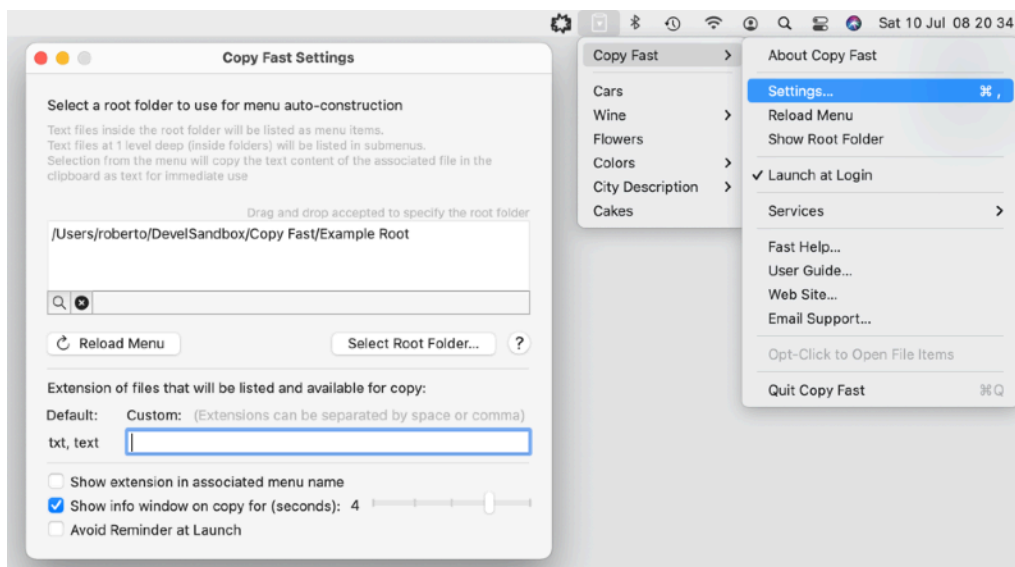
Sat 10 Jul 08 20 34

Copy Fast Settings

Select a root folder to use for menu auto-construction

Text files inside the root folder will be listed as menu items.
Text files at 1 level deep (inside folders) will be listed in submenus.
Selection from the menu will copy the text content of the associated file in the clipboard as text for immediate use

Drag and drop accepted to specify the root folder

/Users/roberto/DevelSandbox/Copy Fast/Example Root

Reload Menu

Select Root Folder...

?

Extension of files that will be listed and available for copy:

Default: Custom: (Extensions can be separated by space or comma)

txt, text

Show extension in associated menu name

Show info window on copy for (seconds): 4

Avoid Reminder at Launch

Copy Fast >
Cars
Wine >
Flowers
Colors >
City Description >
Cakes

About Copy Fast
Settings... ⌘ ,
Reload Menu
Show Root Folder
✓ Launch at Login
Services >
Fast Help...
User Guide...
Web Site...
Email Support...
Opt-Click to Open File Items
Quit Copy Fast ⌘Q